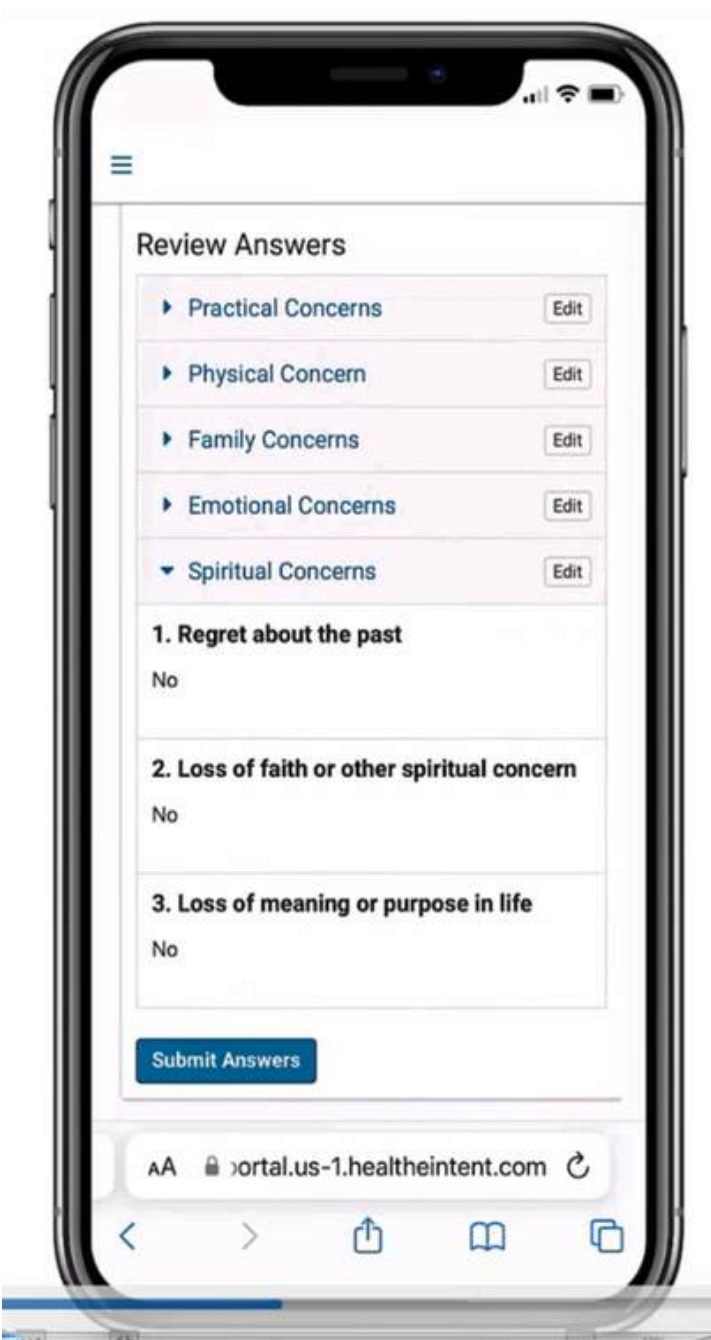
Review Answers

Practical Concerns Edit

Physical Concern Edit

Family Concerns Edit

Emotional Concerns Edit

Spiritual Concerns Edit

1. Regret about the past

No

2. Loss of faith or other spiritual concern

No

3. Loss of meaning or purpose in life

No

Submit Answers

AA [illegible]ortal.us-1.healtheintent.com